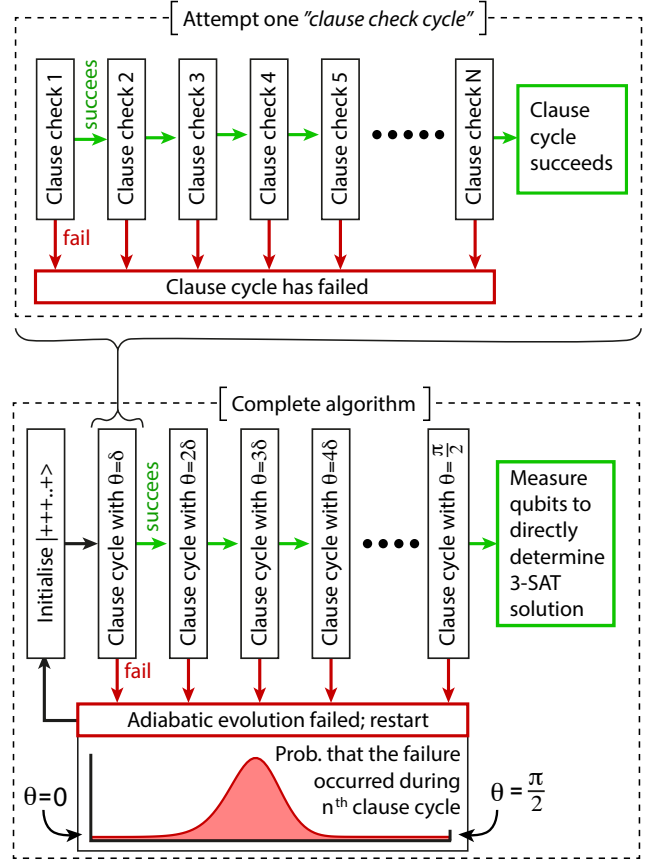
Attempt one *"clause check cycle"*

Clause check 1

succeeds

Clause check 2

Clause check 3

Clause check 4

Clause check 5

Clause check N

Clause cycle succeeds

fail

Clause cycle has failed

Complete algorithm

Initialise $|+++..+\rangle$

Clause cycle with $\theta=\delta$

succees

Clause cycle with $\theta=2\delta$

Clause cycle with $\theta=3\delta$

Clause cycle with $\theta=4\delta$

Clause cycle with $\theta=\frac{\pi}{2}$

Measure qubits to directly determine 3-SAT solution

fail

Adiabatic evolution failed; restart

Prob. that the failure occurred during $n^{th}$ clause cycle

$\theta=0$

$\theta=\frac{\pi}{2}$